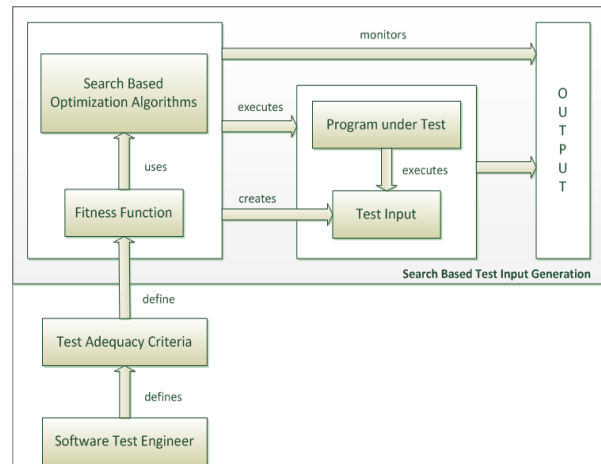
monitors

Search Based Optimization Algorithms

executes

Program under Test

O U T P U T

uses

executes

creates

Fitness Function

Test Input

Search Based Test Input Generation

define

Test Adequacy Criteria

defines

Software Test Engineer